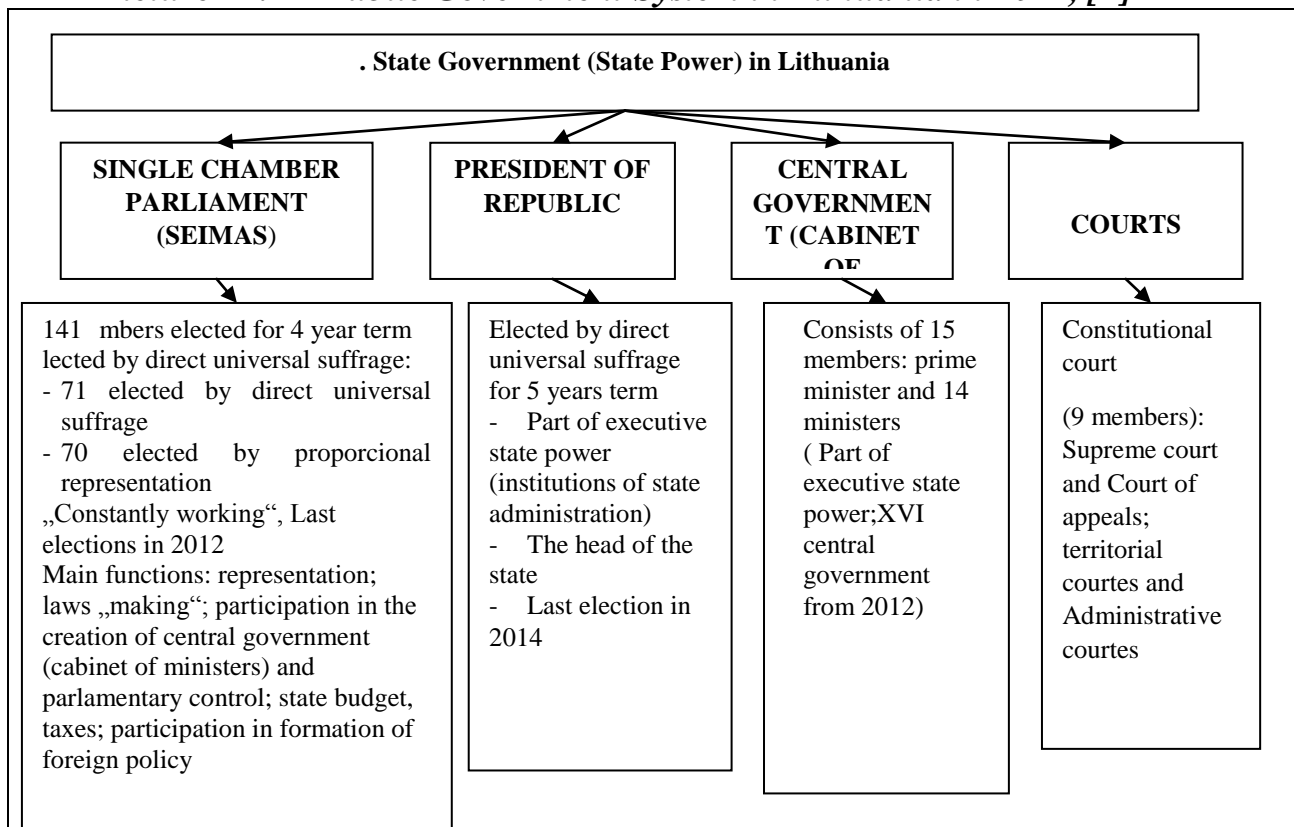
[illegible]

. State Government (State Power) in Lithuania

SINGLE CHAMBER PARLIAMENT (SEIMAS)

PRESIDENT OF REPUBLIC

CENTRAL GOVERNMEN T (CABINET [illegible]

COURTS

141 mbers elected for 4 year term lected by direct universal suffrage:
- 71 elected by direct universal suffrage
- 70 elected by proporcional representation
„Constantly working", Last elections in 2012
Main functions: representation; laws „making"; participation in the creation of central government (cabinet of ministers) and parlamentary control; state budget, taxes; participation in formation of foreign policy

Elected by direct universal suffrage for 5 years term
- Part of executive state power (institutions of state administration)
- The head of the state
- Last election in 2014

Consists of 15 members: prime minister and 14 ministers
( Part of executive state power;XVI central government from 2012)

Constitutional court
(9 members): Supreme court and Court of appeals; territorial courtes and Administrative courtes